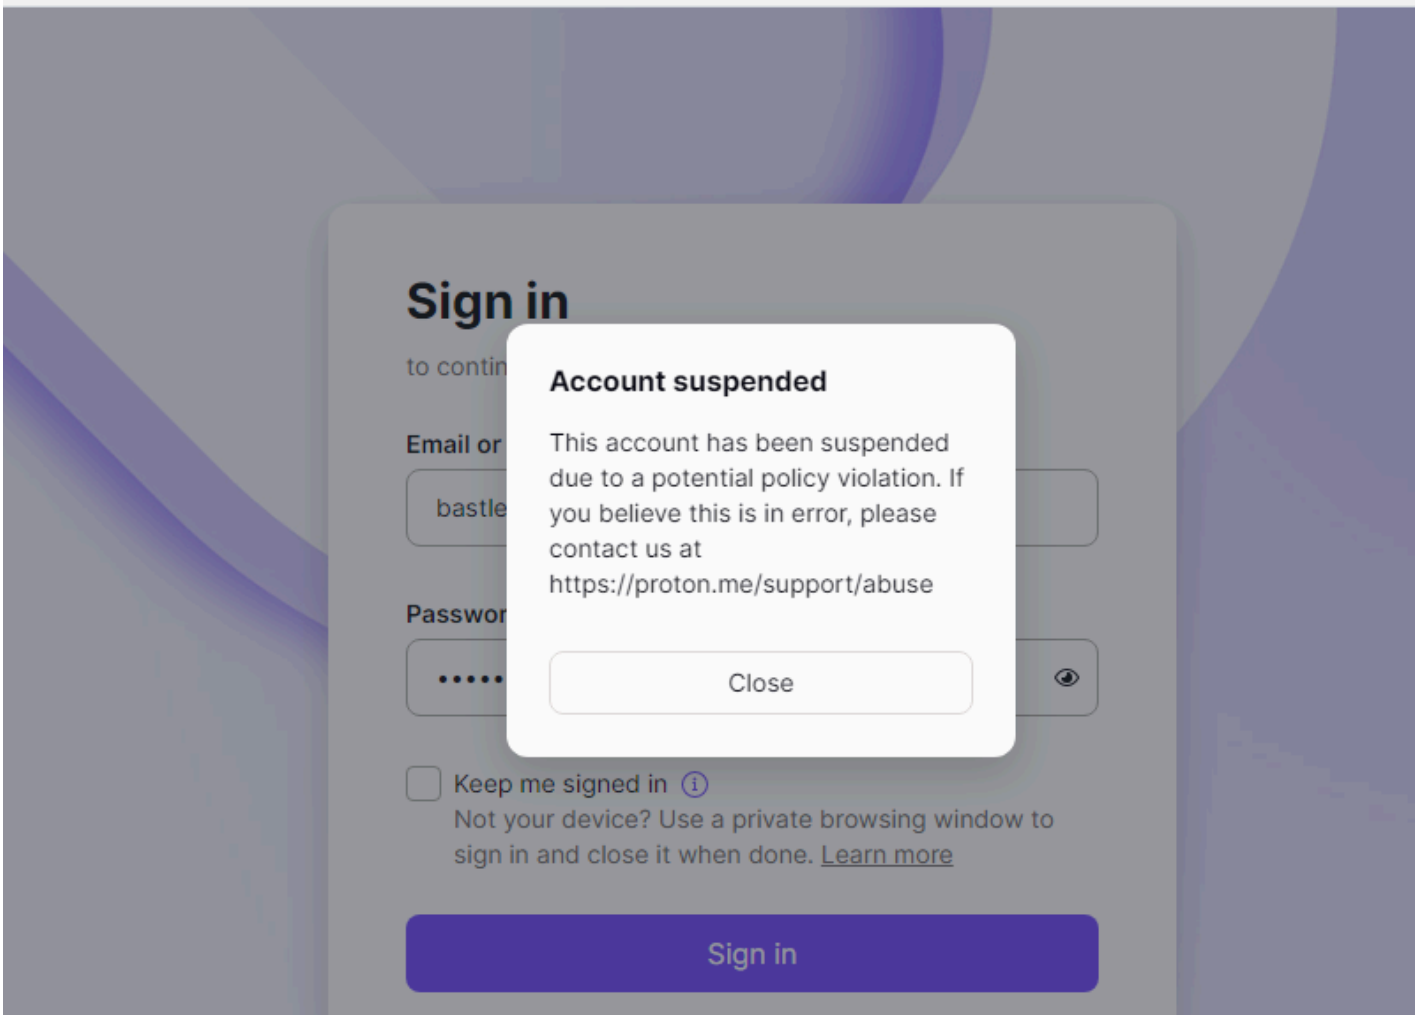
Sign in

to contin

Email or

bastle

Passwor

•••••

Account suspended

This account has been suspended due to a potential policy violation. If you believe this is in error, please contact us at https://proton.me/support/abuse

Close

Keep me signed in ⓘ
Not your device? Use a private browsing window to sign in and close it when done. Learn more

Sign in